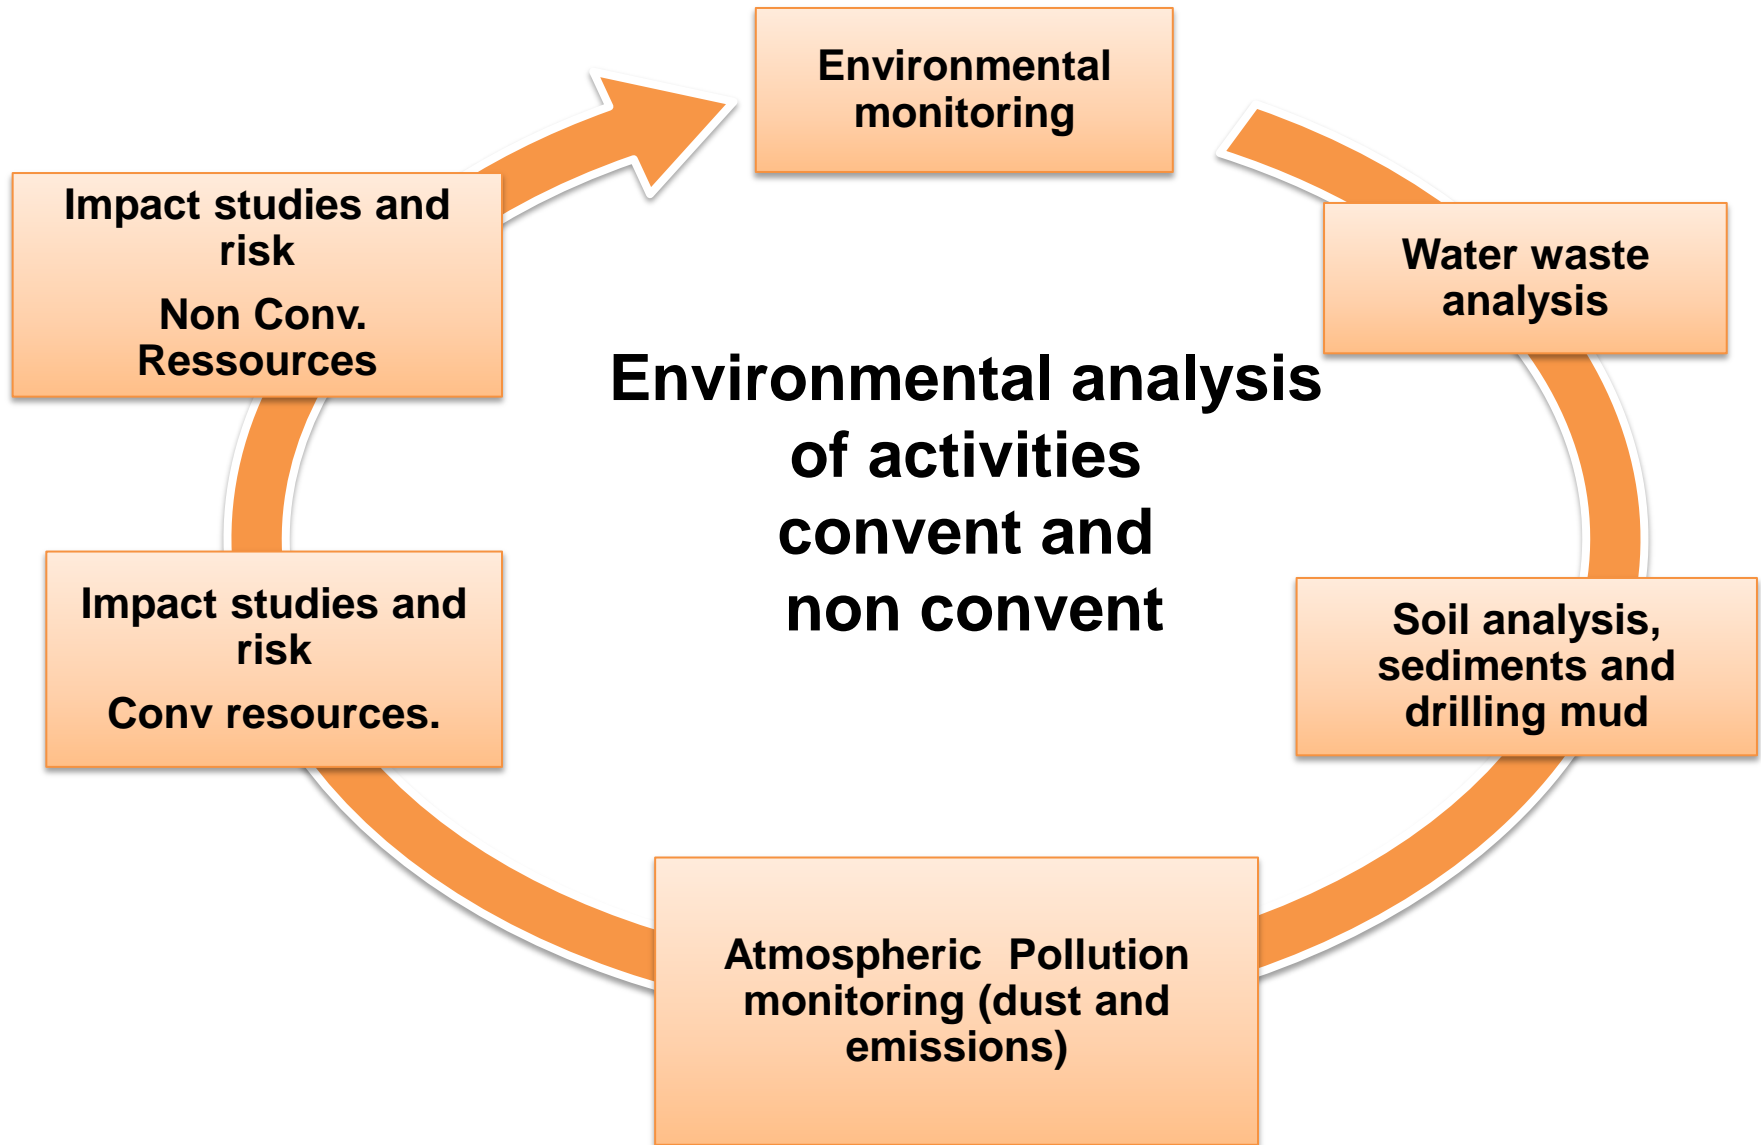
Environmental monitoring

Water waste analysis

Soil analysis, sediments and drilling mud

Atmospheric Pollution monitoring (dust and emissions)

Impact studies and risk

Conv resources.

Impact studies and risk

Non Conv. Ressources

Environmental analysis of activities convent and non convent